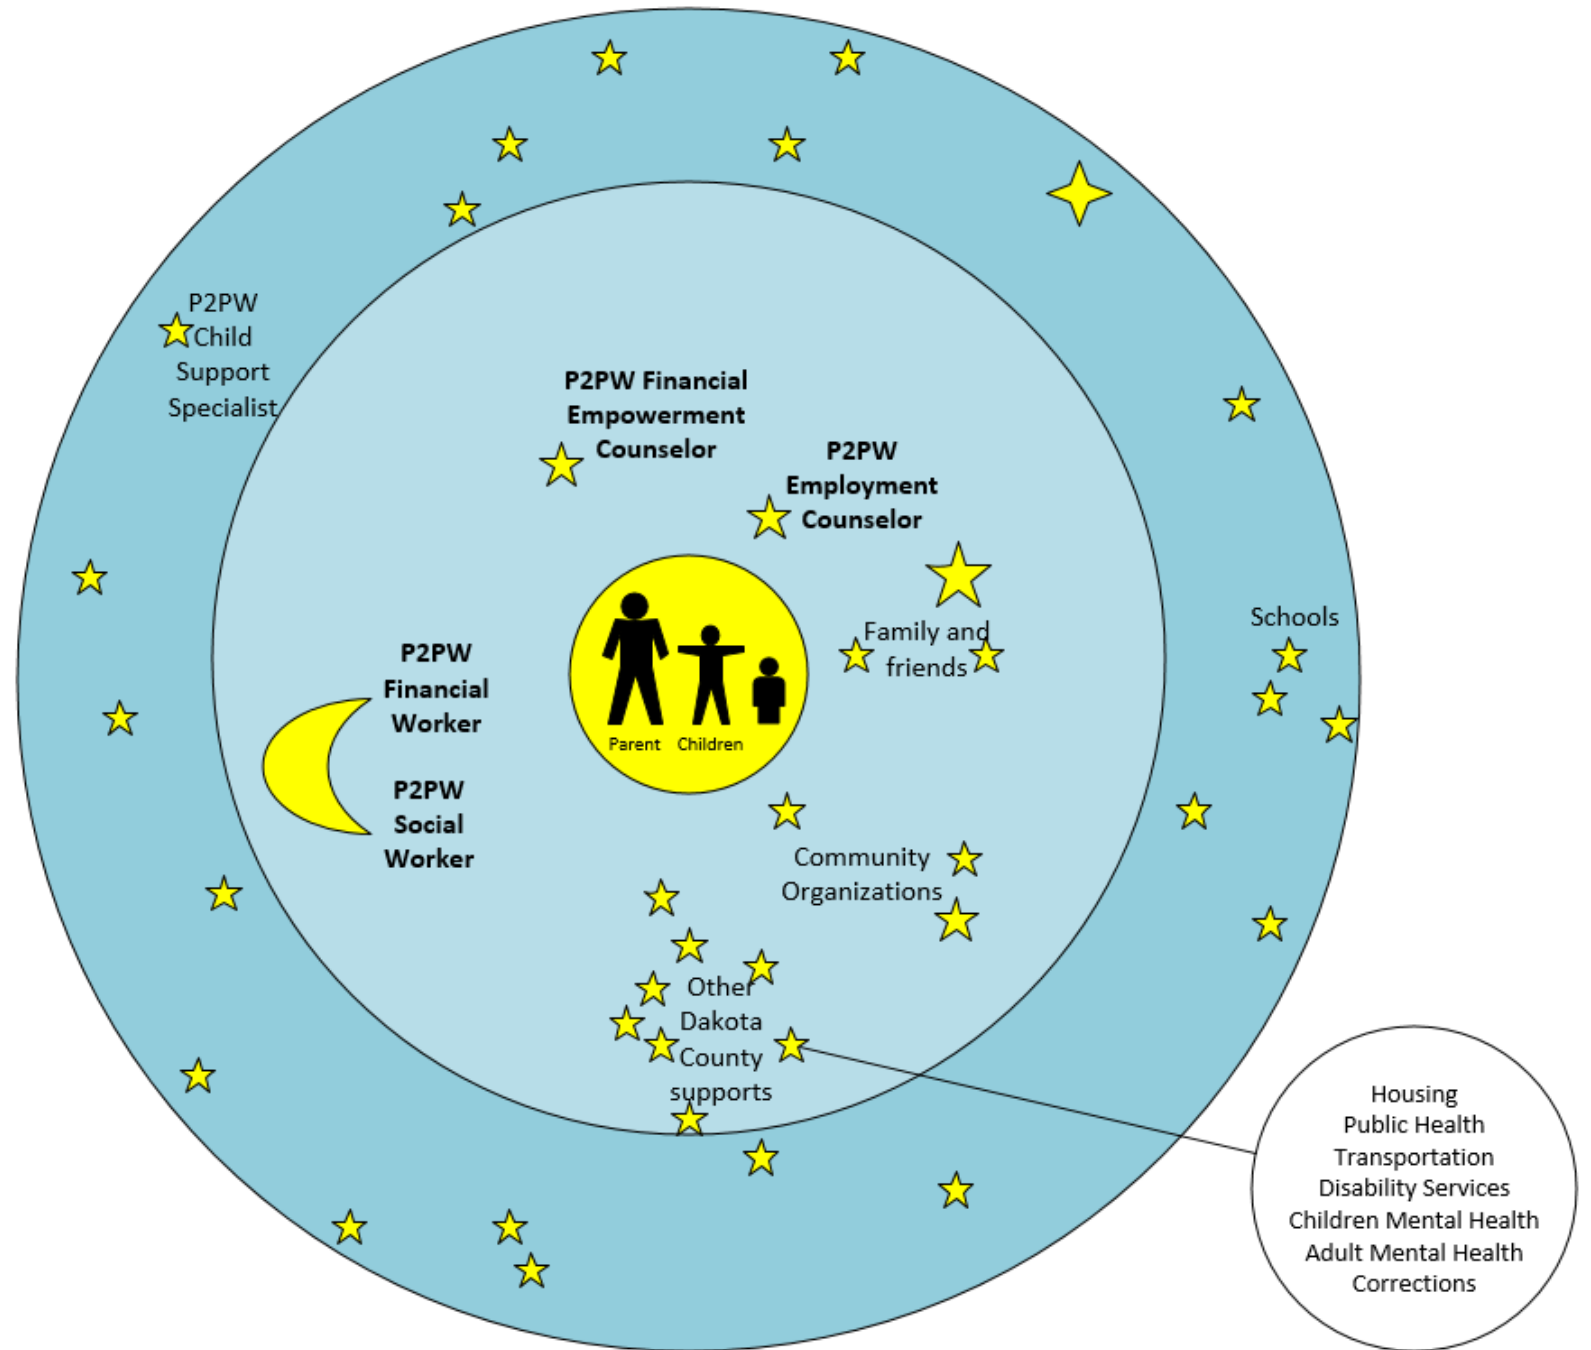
P2PW Child Support Specialist

P2PW Financial Empowerment Counselor

P2PW Employment Counselor

Schools

Family and friends

Parent Children

P2PW Financial Worker

P2PW Social Worker

Community Organizations

Other Dakota County supports

Housing
Public Health
Transportation
Disability Services
Children Mental Health
Adult Mental Health
Corrections